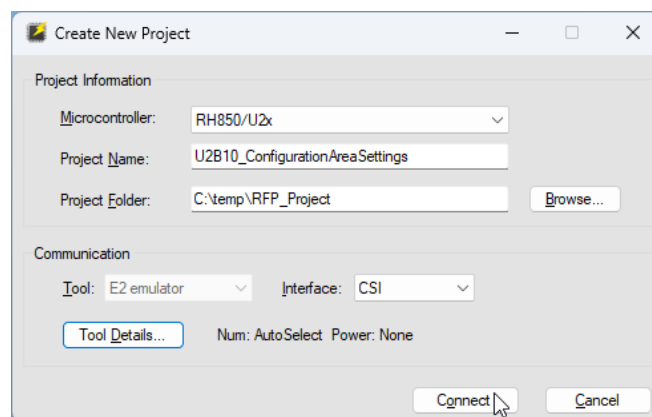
Create New Project

Project Information

Microcontroller: RH850/U2x

Project Name: U2B10_ConfigurationAreaSettings

Project Folder: C:\temp\RFP_Project

Browse...

Communication

Tool: E2 emulator

Interface: CSI

Tool Details...

Num: AutoSelect Power: None

Connect

Cancel